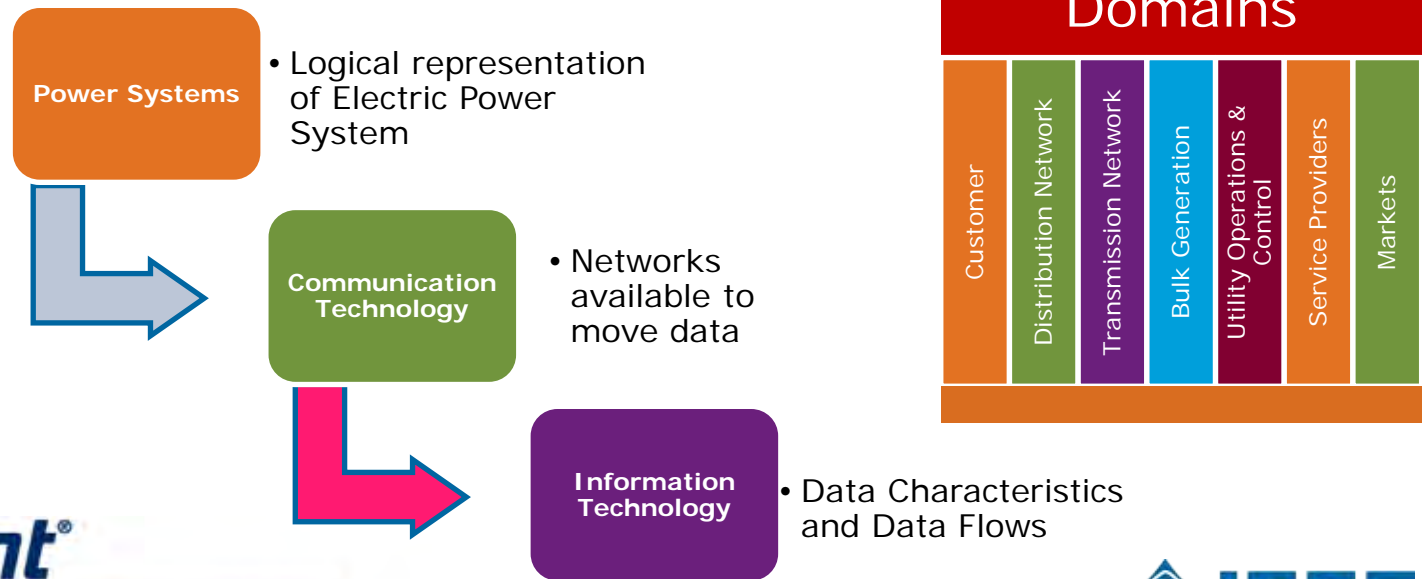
Power Systems

• Logical representation of Electric Power System

Communication Technology

• Networks available to move data

Information Technology

• Data Characteristics and Data Flows

Domains

| Customer | Distribution Network | Transmission Network | Bulk Generation | Utility Operations & Control | Service Providers | Markets |
|---|---|---|---|---|---|---|

nt®